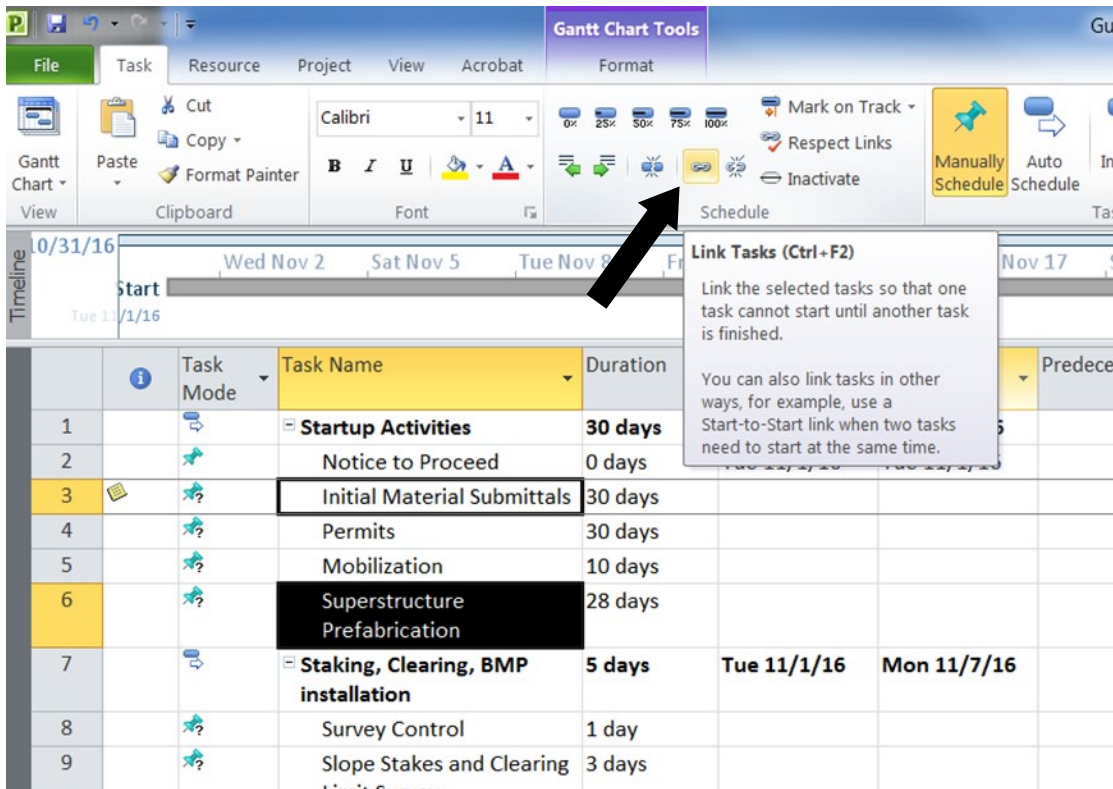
Gantt Chart Tools

Gu

File Task Resource Project View Acrobat Format

Gantt Chart View

Paste

Cut
Copy
Format Painter

Clipboard

Calibri 11

B I U A

Font

0% 25% 50% 75% 100%

Mark on Track
Respect Links
Inactivate

Schedule

Manually Schedule

Auto Schedule

In

Ta

Timeline

10/31/16

Wed Nov 2 Sat Nov 5 Tue Nov 8 Fr

Nov 17

Start

Tue 1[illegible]/1/16

Link Tasks (Ctrl+F2)

Link the selected tasks so that one task cannot start until another task is finished.

You can also link tasks in other ways, for example, use a Start-to-Start link when two tasks need to start at the same time.

| | | Task Mode | Task Name | Duration | | | Predece |
|---|---|---|---|---|---|---|---|
| 1 | | | Startup Activities | 30 days | | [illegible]6 | |
| 2 | | | Notice to Proceed | 0 days | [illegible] | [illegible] | |
| 3 | | | Initial Material Submittals | 30 days | | | |
| 4 | | | Permits | 30 days | | | |
| 5 | | | Mobilization | 10 days | | | |
| 6 | | | Superstructure Prefabrication | 28 days | | | |
| 7 | | | Staking, Clearing, BMP installation | 5 days | Tue 11/1/16 | Mon 11/7/16 | |
| 8 | | | Survey Control | 1 day | | | |
| 9 | | | Slope Stakes and Clearing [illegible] | 3 days | | | |